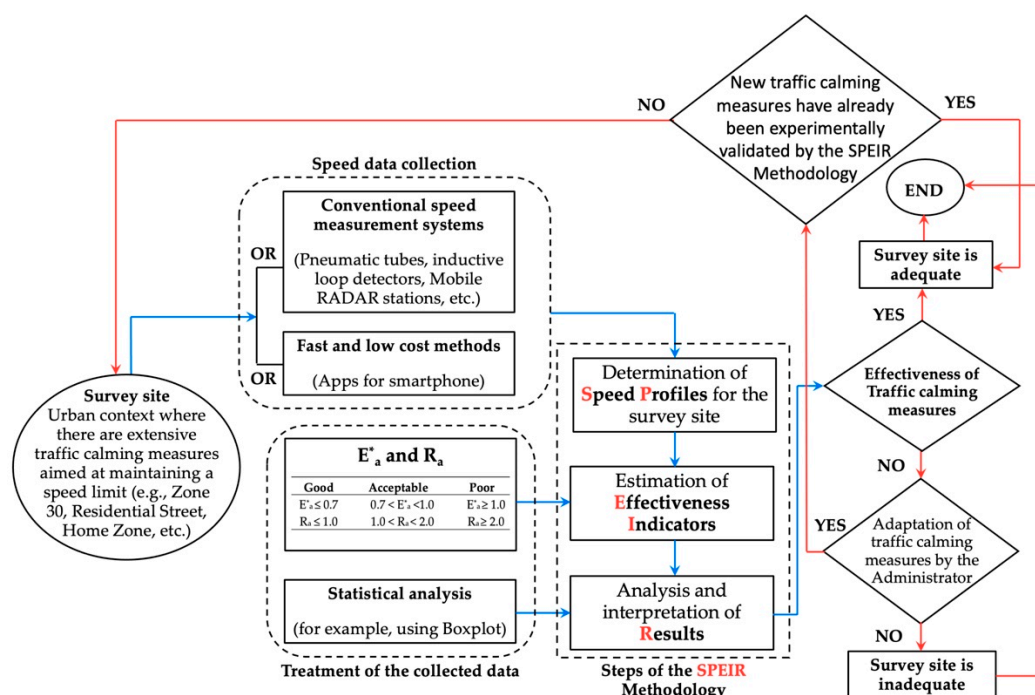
NO

New traffic calming measures have already been experimentally validated by the SPEIR Methodology

YES

END

Survey site is adequate

Speed data collection

OR

Conventional speed measurement systems

(Pneumatic tubes, inductive loop detectors, Mobile RADAR stations, etc.)

OR

Fast and low cost methods

(Apps for smartphone)

Survey site
Urban context where there are extensive traffic calming measures aimed at maintaining a speed limit (e.g., Zone 30, Residential Street, Home Zone, etc.)

$E^*_a$ and $R_a$

| Good | Acceptable | Poor |
|---|---|---|
| $E^*_a \leq 0.7$ | $0.7 < E^*_a < 1.0$ | $E^*_a \geq 1.0$ |
| $R_a \leq 1.0$ | $1.0 < R_a < 2.0$ | $R_a \geq 2.0$ |

Statistical analysis

(for example, using Boxplot)

Treatment of the collected data

Determination of Speed Profiles for the survey site

Estimation of Effectiveness Indicators

Analysis and interpretation of Results

Steps of the SPEIR Methodology

YES

Effectiveness of Traffic calming measures

NO

YES

Adaptation of traffic calming measures by the Administrator

NO

Survey site is inadequate